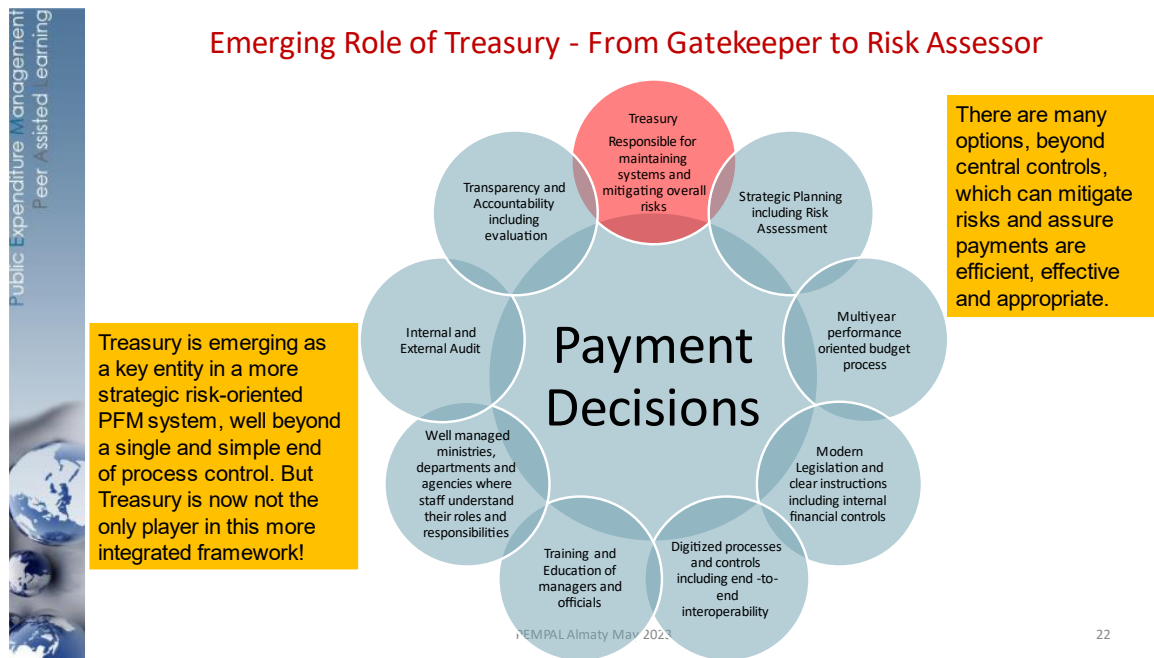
Public Expenditure Management
Peer Assisted Learning

Emerging Role of Treasury - From Gatekeeper to Risk Assessor

Treasury
Responsible for maintaining systems and mitigating overall risks

Strategic Planning including Risk Assessment

Multiyear performance oriented budget process

Modern Legislation and clear instructions including internal financial controls

Digitized processes and controls including end -to-end interoperability

Training and Education of managers and officials

Well managed ministries, departments and agencies where staff understand their roles and responsibilities

Internal and External Audit

Transparency and Accountability including evaluation

Payment Decisions

There are many options, beyond central controls, which can mitigate risks and assure payments are efficient, effective and appropriate.

Treasury is emerging as a key entity in a more strategic risk-oriented PFM system, well beyond a single and simple end of process control. But Treasury is now not the only player in this more integrated framework!

PEMPAL Almaty May 2023

22